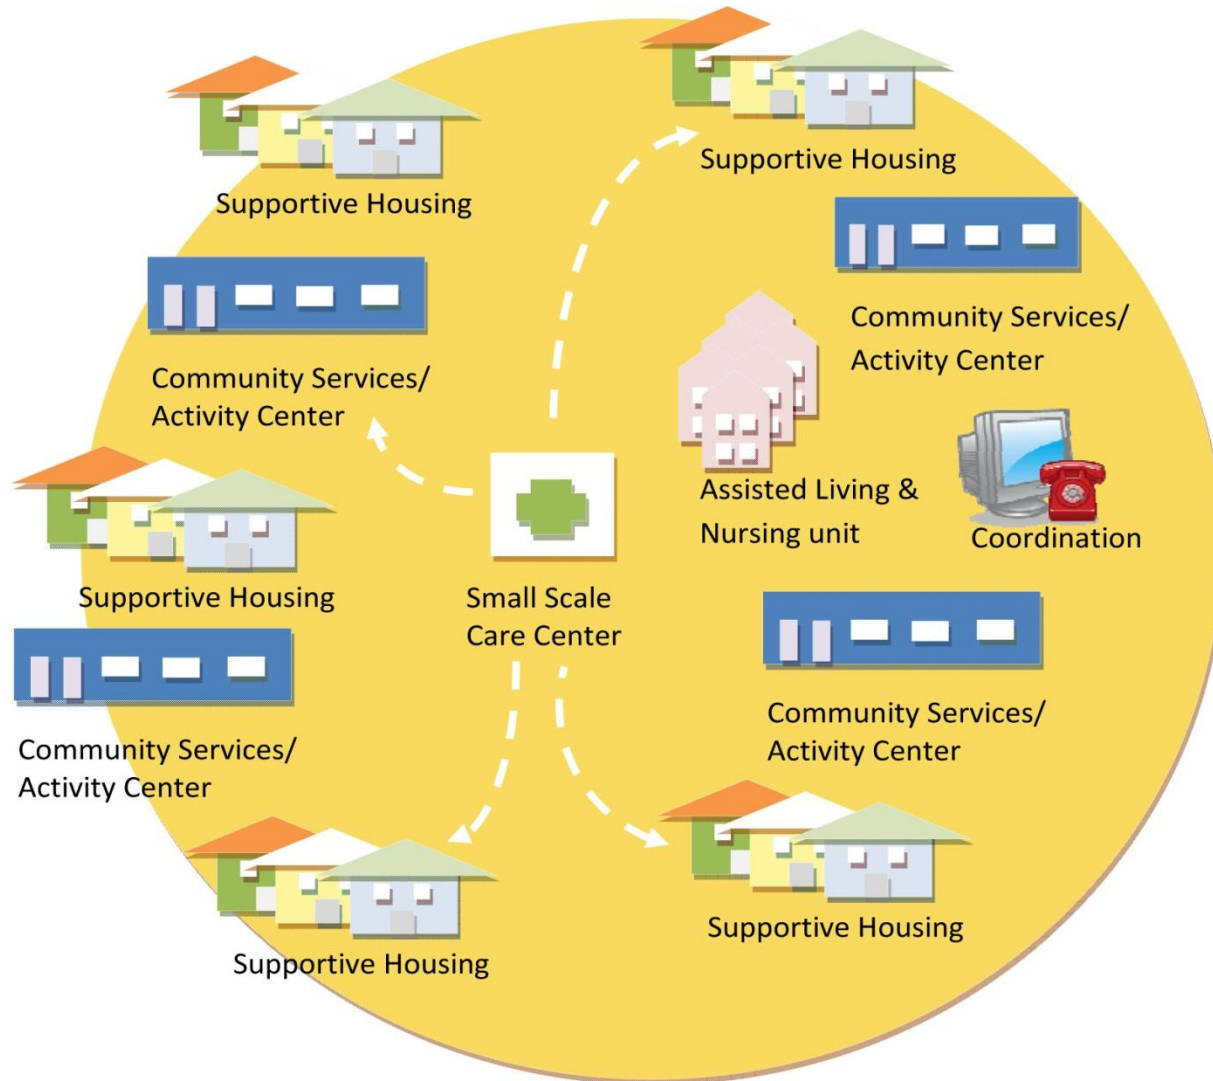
Supportive Housing

Supportive Housing

Community Services/
Activity Center

Community Services/
Activity Center

Assisted Living &
Nursing unit

Coordination

Supportive Housing

Small Scale
Care Center

Community Services/
Activity Center

Community Services/
Activity Center

Supportive Housing

Supportive Housing